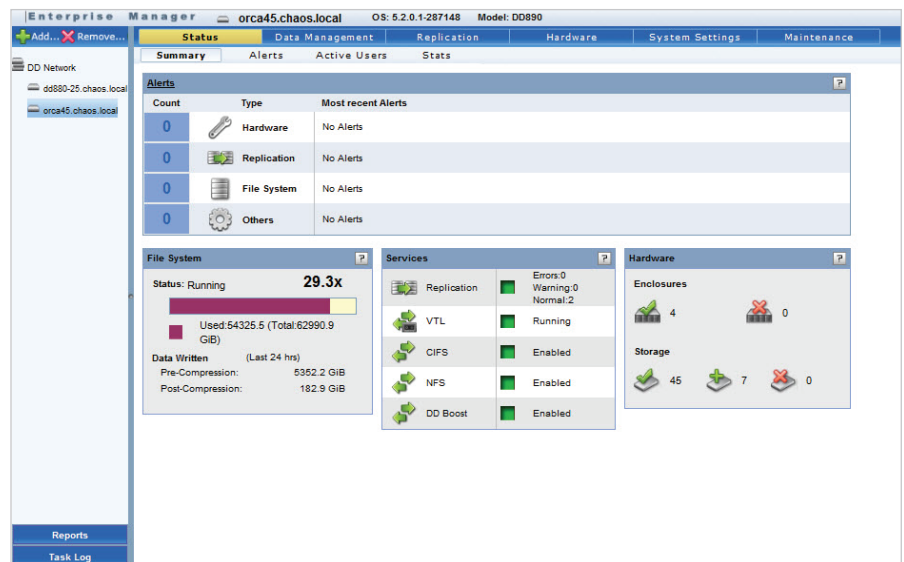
Enterprise Manager orca45.chaos.local OS: 5.2.0.1-287148 Model: DD890

Add... Remove...

Status | Data Management | Replication | Hardware | System Settings | Maintenance

Summary | Alerts | Active Users | Stats

DD Network
dd880-25.chaos.local
orca45.chaos.local

Alerts ?

| Count | Type | Most recent Alerts |
|---|---|---|
| 0 | Hardware | No Alerts |
| 0 | Replication | No Alerts |
| 0 | File System | No Alerts |
| 0 | Others | No Alerts |

File System ?

Status: Running 29.3x

Used:54325.5 (Total:62990.9 GiB)

Data Written (Last 24 hrs)
Pre-Compression: 5352.2 GiB
Post-Compression: 182.9 GiB

Services ?

| Replication | Errors:0 Warning:0 Normal:2 |
|---|---|
| VTL | Running |
| CIFS | Enabled |
| NFS | Enabled |
| DD Boost | Enabled |

Hardware ?

Enclosures
4 0

Storage
45 7 0

Reports
Task Log